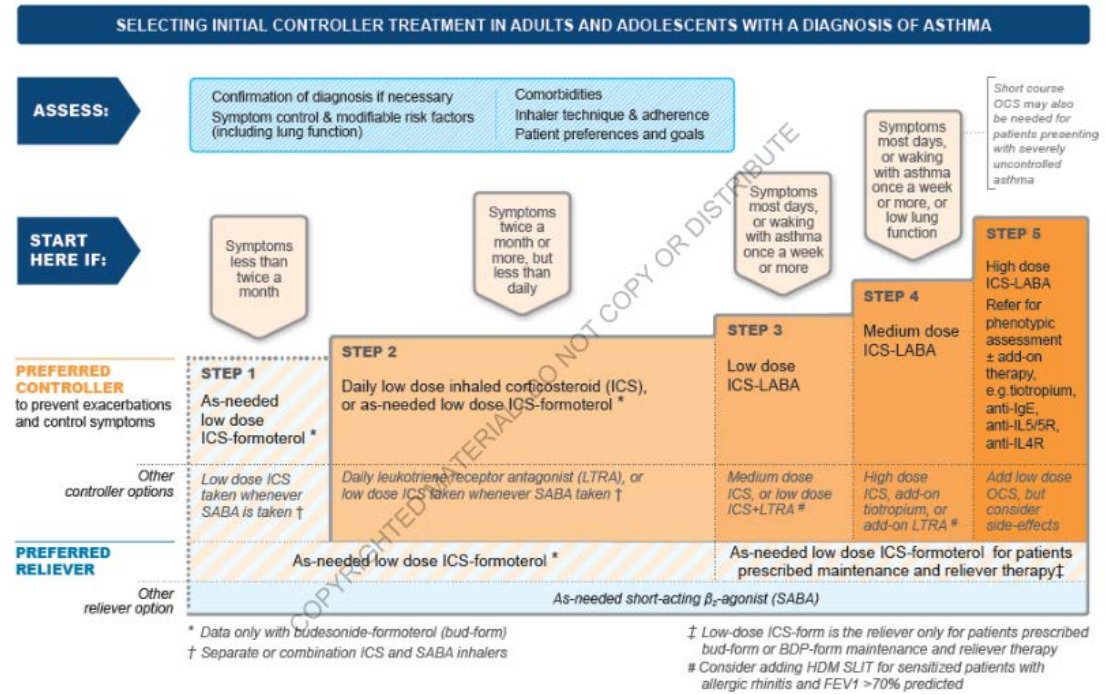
SELECTING INITIAL CONTROLLER TREATMENT IN ADULTS AND ADOLESCENTS WITH A DIAGNOSIS OF ASTHMA

ASSESS:

Confirmation of diagnosis if necessary
Symptom control & modifiable risk factors (including lung function)

Comorbidities
Inhaler technique & adherence
Patient preferences and goals

Short course OCS may also be needed for patients presenting with severely uncontrolled asthma

START HERE IF:

Symptoms less than twice a month

Symptoms twice a month or more, but less than daily

Symptoms most days, or waking with asthma once a week or more

Symptoms most days, or waking with asthma once a week or more, or low lung function

PREFERRED CONTROLLER to prevent exacerbations and control symptoms

STEP 1
As-needed low dose ICS-formoterol *

STEP 2
Daily low dose inhaled corticosteroid (ICS), or as-needed low dose ICS-formoterol *

STEP 3
Low dose ICS-LABA

STEP 4
Medium dose ICS-LABA

STEP 5
High dose ICS-LABA
Refer for phenotypic assessment ± add-on therapy, e.g.tiotropium, anti-IgE, anti-IL5/5R, anti-IL4R

Other controller options

Low dose ICS taken whenever SABA is taken †

Daily leukotriene receptor antagonist (LTRA), or low dose ICS taken whenever SABA taken †

Medium dose ICS, or low dose ICS+LTRA #

High dose ICS, add-on tiotropium, or add-on LTRA #

Add low dose OCS, but consider side-effects

PREFERRED RELIEVER

As-needed low dose ICS-formoterol *

As-needed low dose ICS-formoterol for patients prescribed maintenance and reliever therapy‡

Other reliever option

As-needed short-acting $\beta_2$-agonist (SABA)

* Data only with budesonide-formoterol (bud-form)
† Separate or combination ICS and SABA inhalers

‡ Low-dose ICS-form is the reliever only for patients prescribed bud-form or BDP-form maintenance and reliever therapy
# Consider adding HDM SLIT for sensitized patients with allergic rhinitis and FEV1 >70% predicted

COPYRIGHTED MATERIAL- DO NOT COPY OR DISTRIBUTE